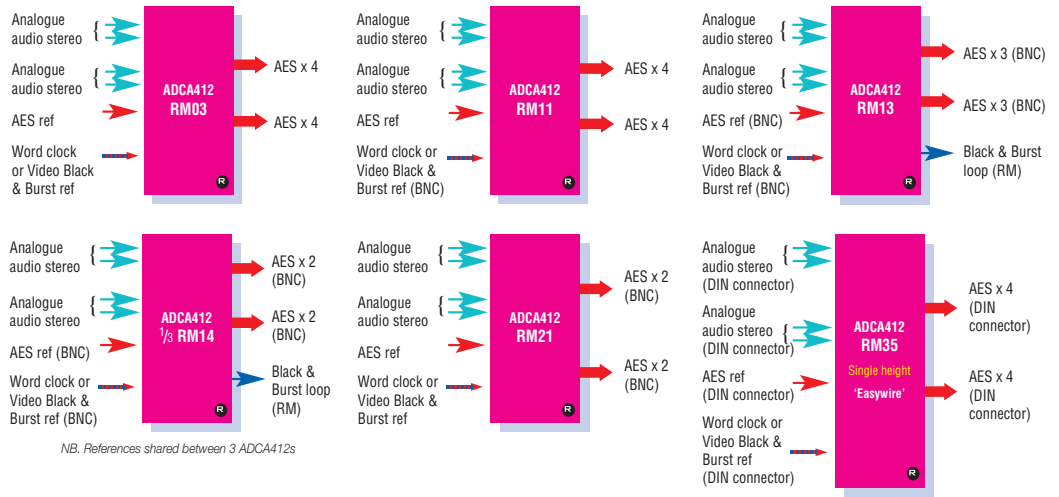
Analogue audio stereo {
Analogue audio stereo {
AES ref
Word clock or Video Black & Burst ref
ADCA412 RM03
R
AES x 4
AES x 4

Analogue audio stereo {
Analogue audio stereo {
AES ref
Word clock or Video Black & Burst ref (BNC)
ADCA412 RM11
R
AES x 4
AES x 4

Analogue audio stereo {
Analogue audio stereo {
AES ref (BNC)
Word clock or Video Black & Burst ref (BNC)
ADCA412 RM13
R
AES x 3 (BNC)
AES x 3 (BNC)
Black & Burst loop (RM)

Analogue audio stereo {
Analogue audio stereo {
AES ref (BNC)
Word clock or Video Black & Burst ref (BNC)
ADCA412 $^1/_3$ RM14
R
AES x 2 (BNC)
AES x 2 (BNC)
Black & Burst loop (RM)

NB. References shared between 3 ADCA412s

Analogue audio stereo {
Analogue audio stereo {
AES ref
Word clock or Video Black & Burst ref
ADCA412 RM21
R
AES x 2 (BNC)
AES x 2 (BNC)

Analogue audio stereo (DIN connector) {
Analogue audio stereo (DIN connector) {
AES ref (DIN connector)
Word clock or Video Black & Burst ref (DIN connector)
ADCA412 RM35
Single height
'Easywire'
R
AES x 4 (DIN connector)
AES x 4 (DIN connector)